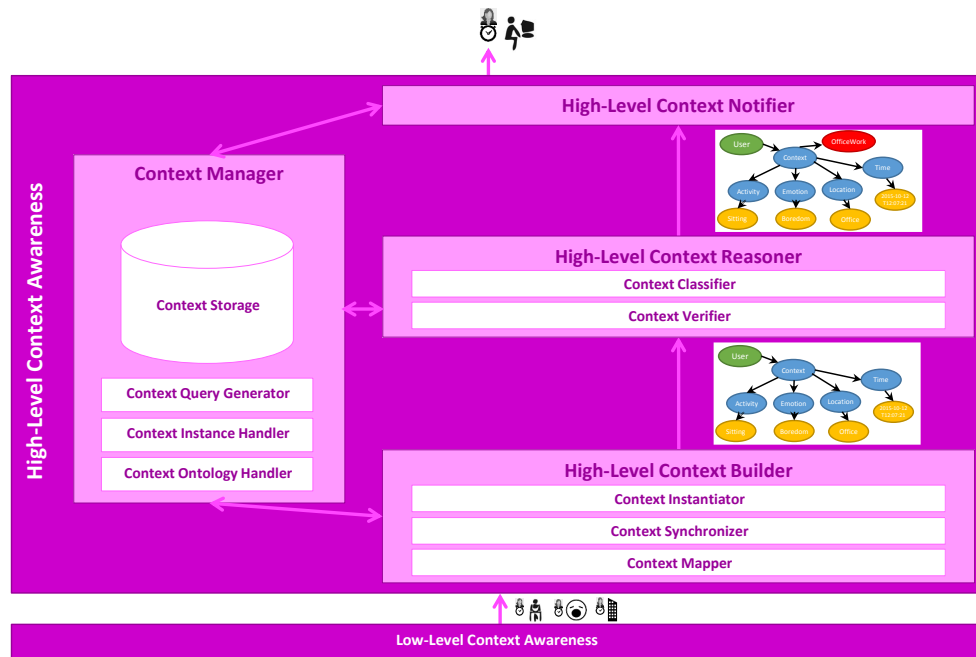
High-Level Context Awareness

High-Level Context Notifier

User
OfficeWork
Context
Time
Activity
Emotion
Location
2015-10-12 T10:07:03
Sitting
Boredom
Office

Context Manager

Context Storage

Context Query Generator

Context Instance Handler

Context Ontology Handler

High-Level Context Reasoner

Context Classifier

Context Verifier

User
Context
Time
Activity
Emotion
Location
2015-10-12 T10:07:03
Sitting
Boredom
Office

High-Level Context Builder

Context Instantiator

Context Synchronizer

Context Mapper

Low-Level Context Awareness